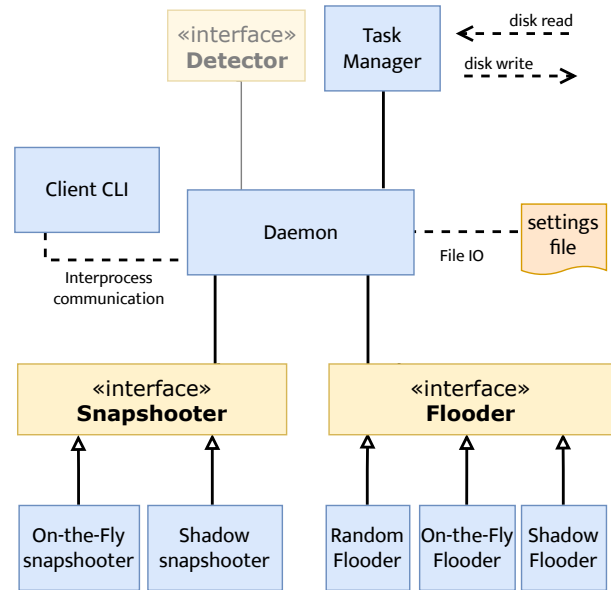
«interface»
Detector

Task Manager

disk read

disk write

Client CLI

Daemon

settings file

File IO

Interprocess communication

«interface»
Snapshooter

«interface»
Flooder

On-the-Fly snapshooter

Shadow snapshooter

Random Flooder

On-the-Fly Flooder

Shadow Flooder